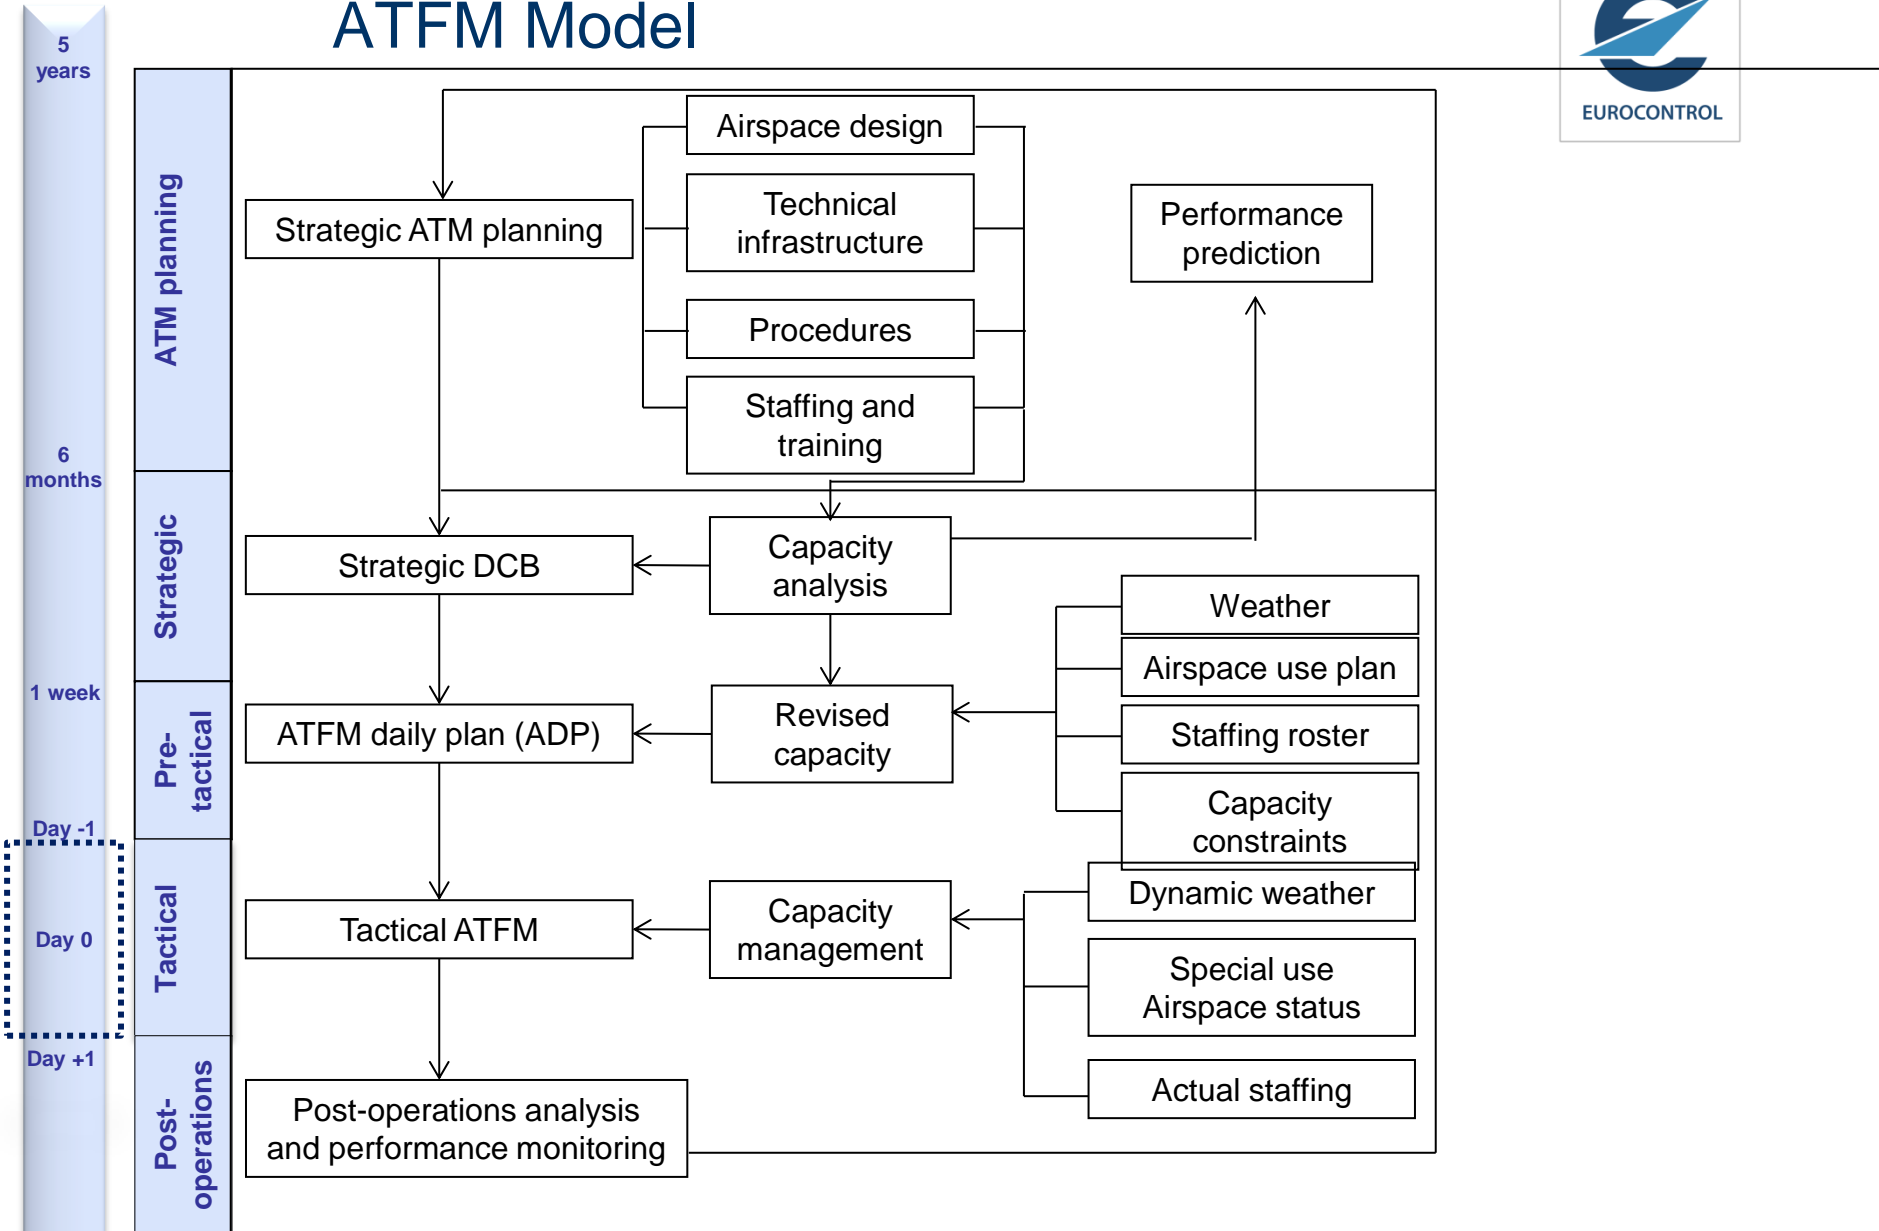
ATFM Model

EUROCONTROL

5 years

6 months

1 week

Day -1

Day 0

Day +1

ATM planning

Strategic

Pre-tactical

Tactical

Post-operations

Airspace design

Technical infrastructure

Procedures

Staffing and training

Strategic ATM planning

Performance prediction

Strategic DCB

Capacity analysis

Weather

Airspace use plan

Staffing roster

Capacity constraints

ATFM daily plan (ADP)

Revised capacity

Dynamic weather

Special use Airspace status

Actual staffing

Tactical ATFM

Capacity management

Post-operations analysis and performance monitoring